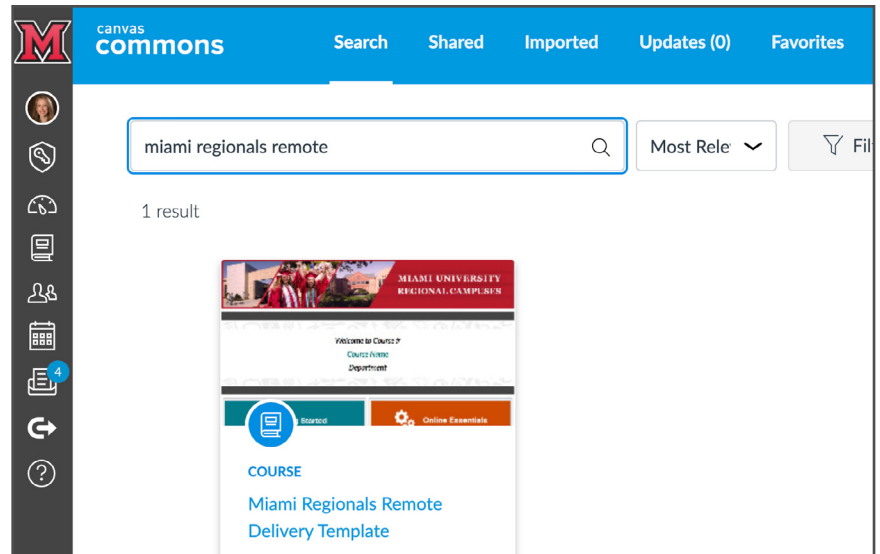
M

canvas commons

Search

Shared

Imported

Updates (0)

Favorites

4

miami regionals remote

Most Rele

Fil

1 result

MIAMI UNIVERSITY
REGIONAL CAMPUSES

Welcome to Course #
Course Name
Department

Started

Online Essentials

COURSE

Miami Regionals Remote Delivery Template